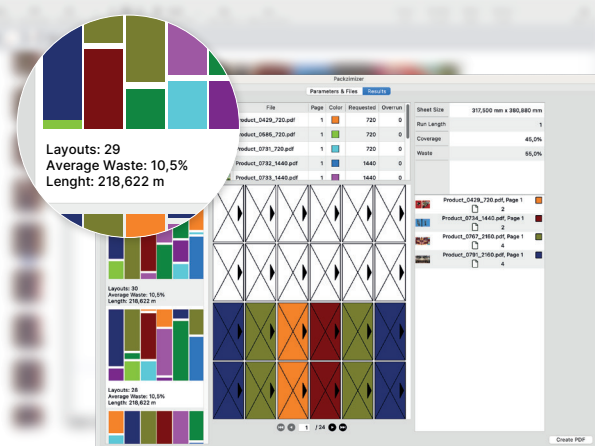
Layouts: 29
Average Waste: 10,5%
Lenght: 218,622 m

PackOptimizer

Parameters & Files | Results

| File | Page | Color | Requested | Overrun |
|---|---|---|---|---|
| Product_0429_720.pdf | 1 | | 720 | 0 |
| Product_0585_720.pdf | 1 | | 720 | 0 |
| Product_0731_720.pdf | 1 | | 720 | 0 |
| Product_0732_1440.pdf | 1 | | 1440 | 0 |
| Product_0733_1440.pdf | 1 | | 1440 | 0 |

| | |
|---|---|
| Sheet Size | 317,500 mm x 380,880 mm |
| Run Length | 1 |
| Coverage | 45,0% |
| Waste | 55,0% |

Product_0429_720.pdf, Page 1
2
Product_0734_1440.pdf, Page 1
2
Product_0767_2160.pdf, Page 1
4
Product_0791_2160.pdf, Page 1
4

Layouts: 30
Average Waste: 10,5%
Length: 218,622 m

Layouts: 28
Average Waste: 10,5%
Length: 218,622 m

1 / 24

Create PDF